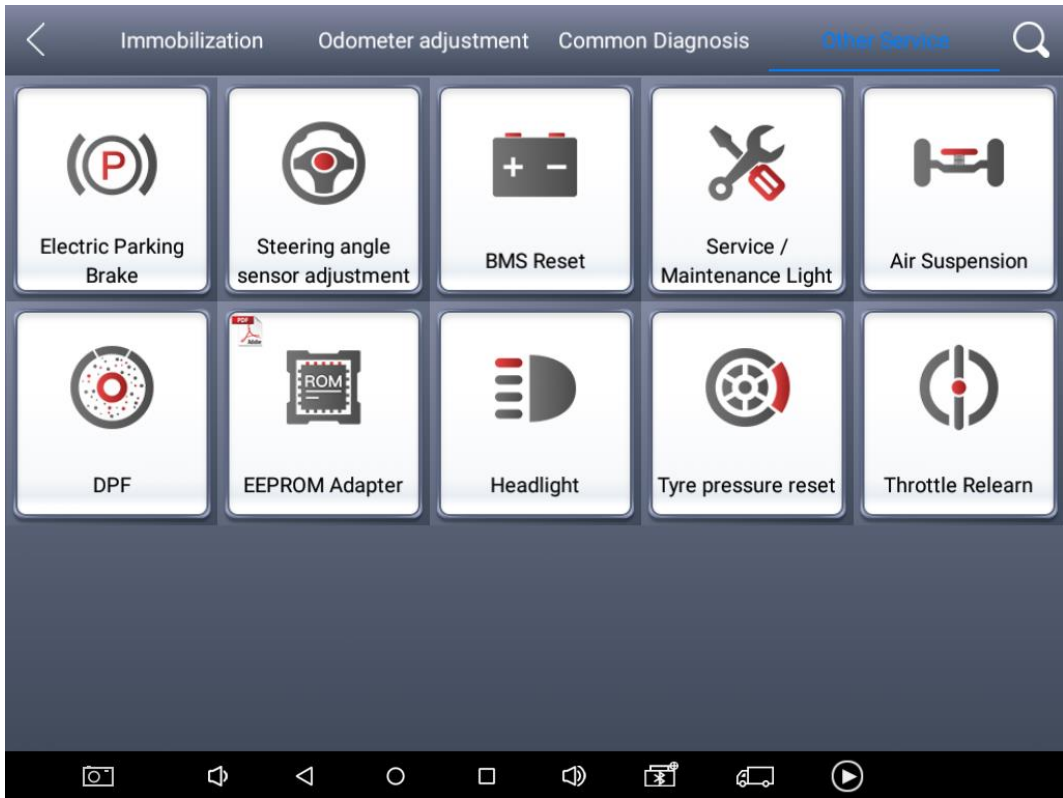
Immobilization Odometer adjustment Common Diagnosis Other Service

(P)

Electric Parking Brake

Steering angle sensor adjustment

+ −

BMS Reset

Service / Maintenance Light

Air Suspension

DPF

PDF

ROM

EEPROM Adapter

Headlight

Tyre pressure reset

Throttle Relearn